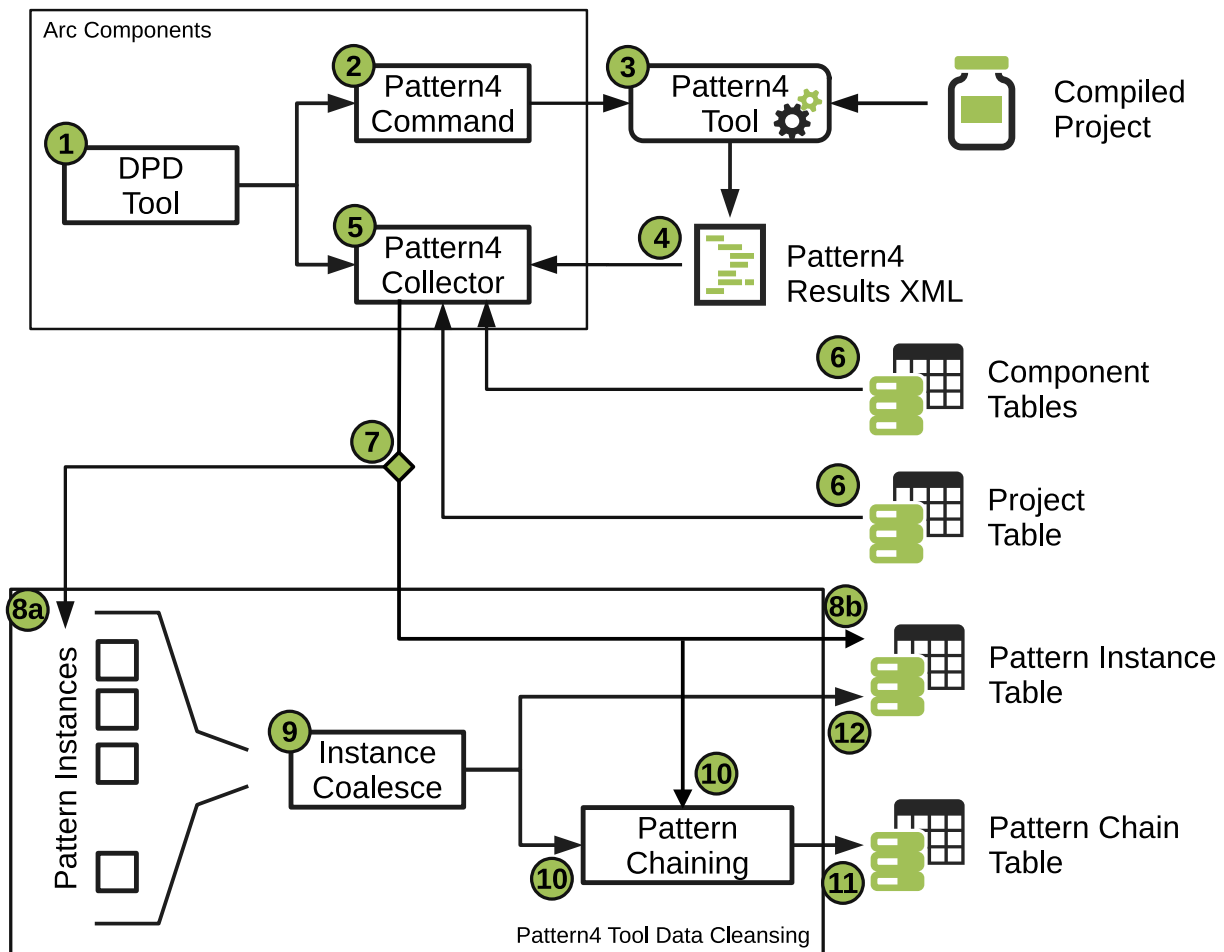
Arc Components

1 DPD Tool

2 Pattern4 Command

3 Pattern4 Tool

Compiled Project

4 Pattern4 Results XML

5 Pattern4 Collector

6 Component Tables

6 Project Table

7

8a

Pattern Instances

8b

Pattern Instance Table

9 Instance Coalesce

12

10

Pattern Chaining

10

11

Pattern Chain Table

Pattern4 Tool Data Cleansing